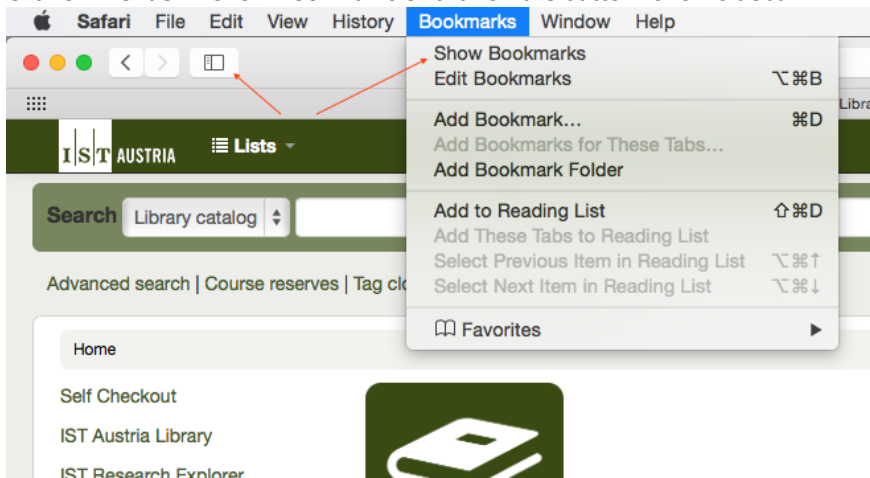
Safari File Edit View History Bookmarks Window Help

Show Bookmarks
Edit Bookmarks ⌥⌘B
Add Bookmark... ⌘D
Add Bookmarks for These Tabs...
Add Bookmark Folder
Add to Reading List ⇧⌘D
Add These Tabs to Reading List
Select Previous Item in Reading List ⌥⌘↑
Select Next Item in Reading List ⌥⌘↓
Favorites

Libra

I S T AUSTRIA ☰ Lists

Search Library catalog

Advanced search | Course reserves | Tag clo

Home

Self Checkout

IST Austria Library

IST Research Explorer